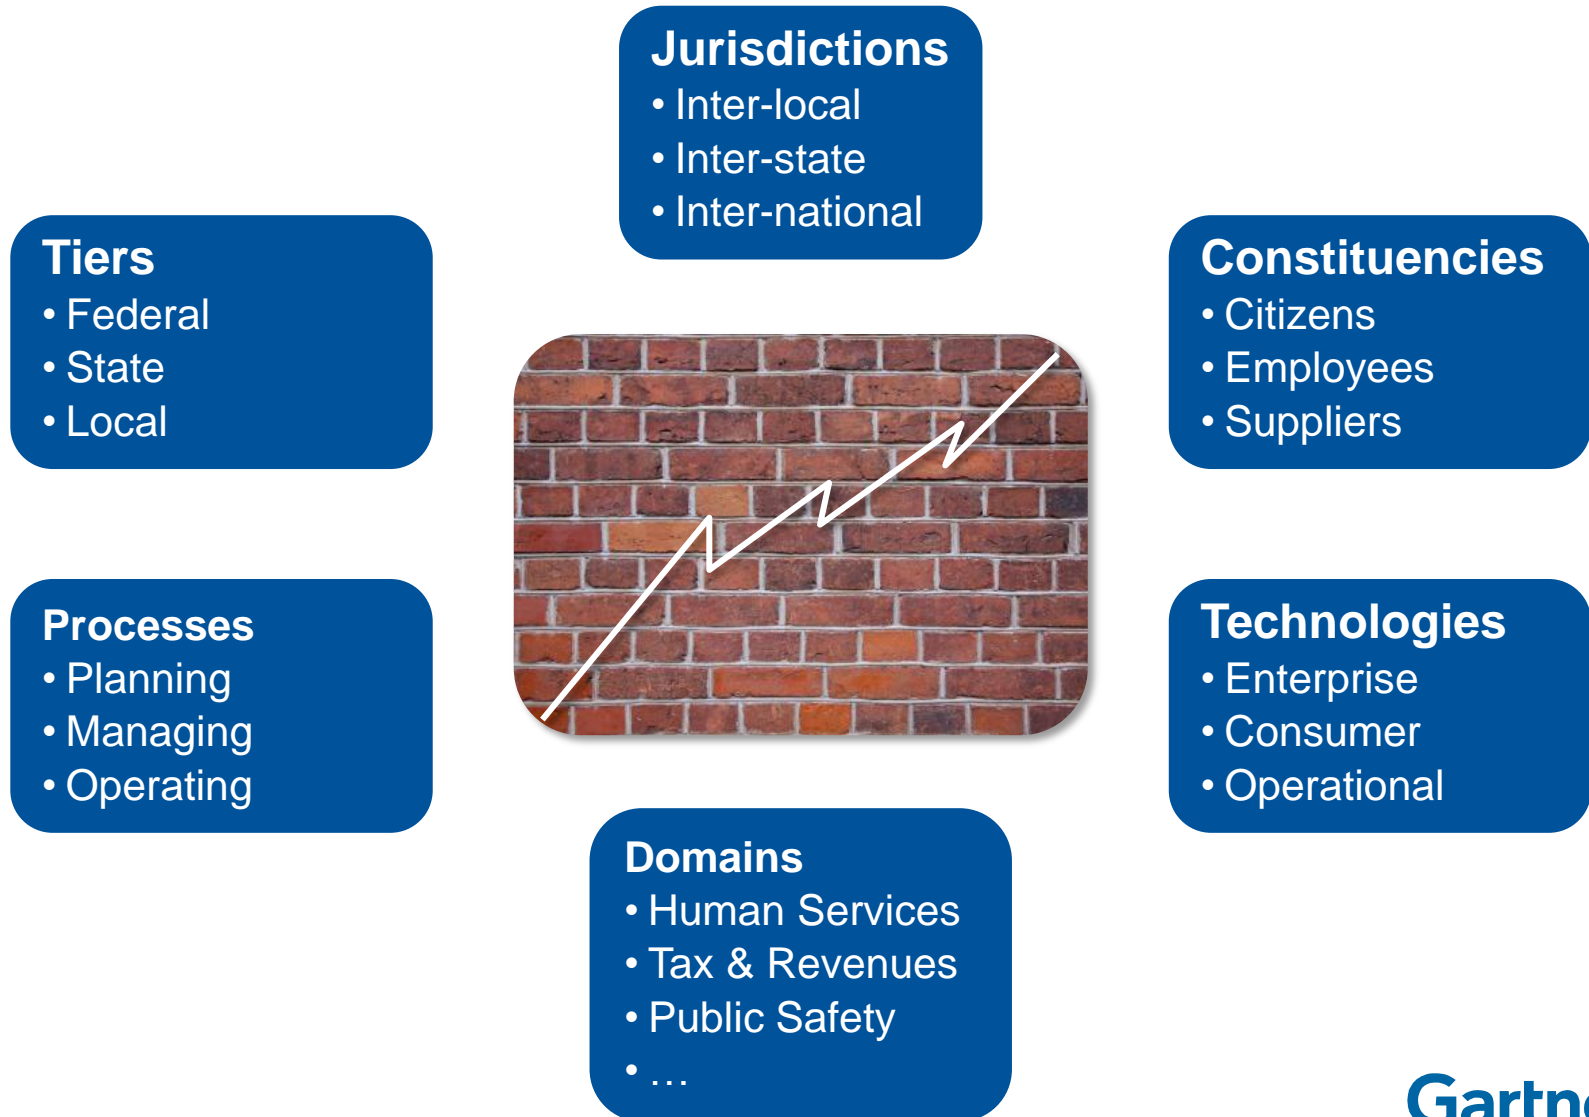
Jurisdictions
• Inter-local
• Inter-state
• Inter-national

Tiers
• Federal
• State
• Local

Constituencies
• Citizens
• Employees
• Suppliers

Processes
• Planning
• Managing
• Operating

Technologies
• Enterprise
• Consumer
• Operational

Domains
• Human Services
• Tax & Revenues
• Public Safety
• …

Gartn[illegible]